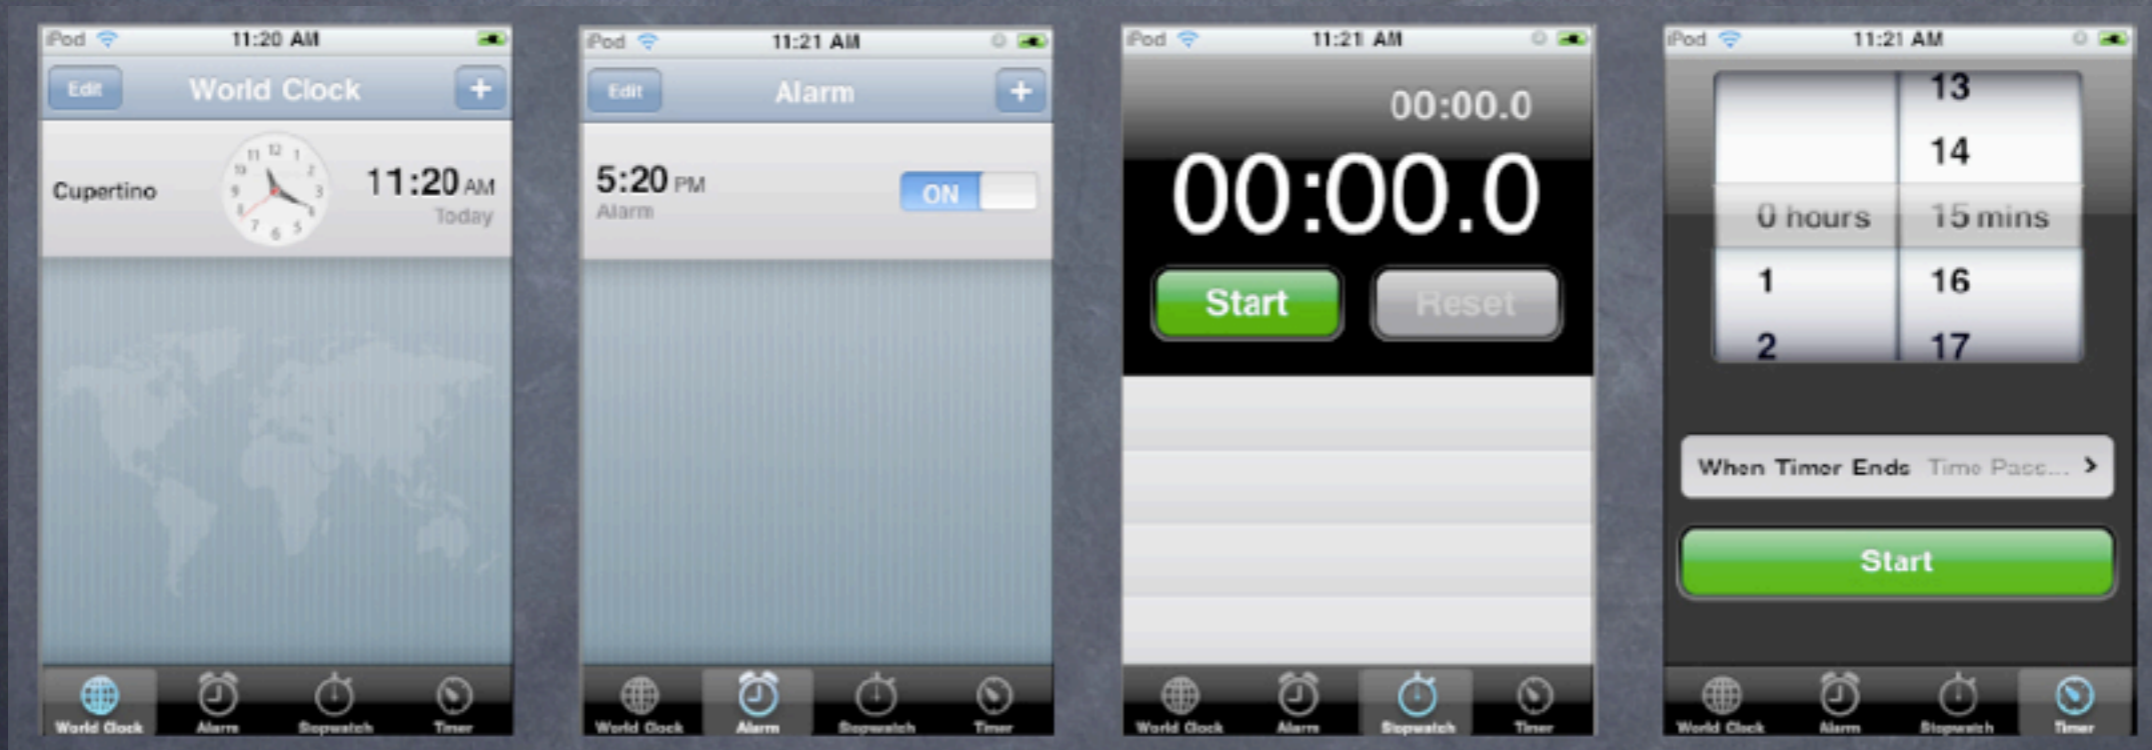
iPod 11:20 AM

Edit World Clock +

Cupertino 11:20 AM Today

World Clock Alarm Stopwatch Timer

iPod 11:21 AM

Edit Alarm +

5:20 PM Alarm ON

World Clock Alarm Stopwatch Timer

iPod 11:21 AM

00:00.0

00:00.0

Start Reset

World Clock Alarm Stopwatch Timer

iPod 11:21 AM

13
14
0 hours 15 mins
1 16
2 17

When Timer Ends Time Pass... >

Start

World Clock Alarm Stopwatch Timer